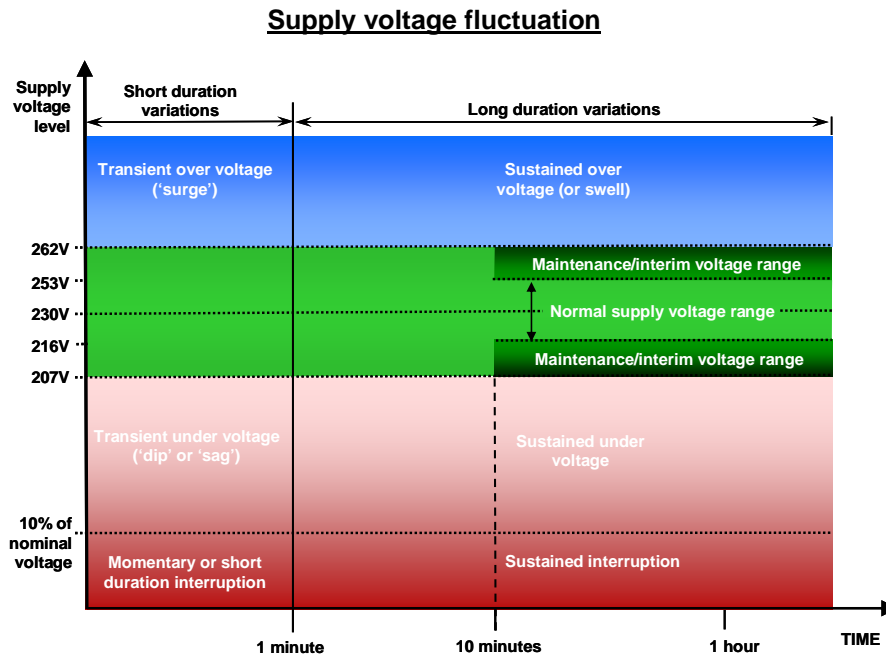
Supply voltage fluctuation

Supply voltage level

Short duration variations

Long duration variations

Transient over voltage ('surge')

Sustained over voltage (or swell)

262V

253V

230V

216V

207V

Maintenance/interim voltage range

Normal supply voltage range

Maintenance/interim voltage range

Transient under voltage ('dip' or 'sag')

Sustained under voltage

10% of nominal voltage

Momentary or short duration interruption

Sustained interruption

1 minute

10 minutes

1 hour

TIME